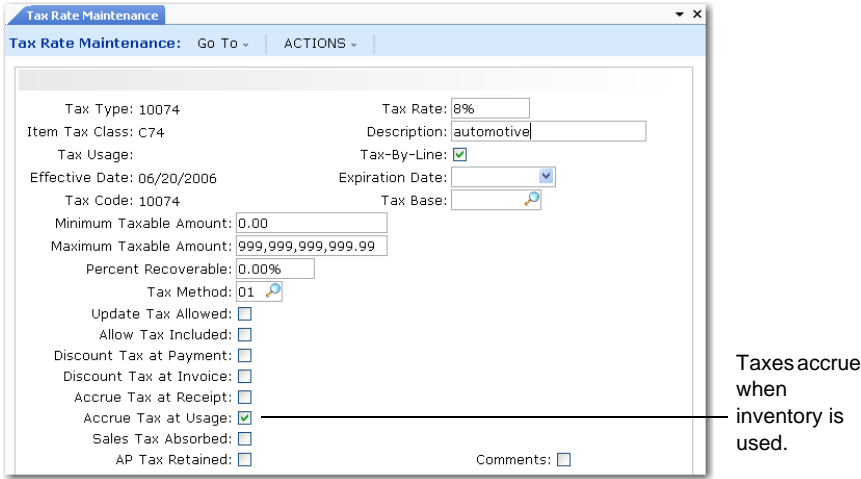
Tax Rate Maintenance

Tax Rate Maintenance: Go To ⌄ ACTIONS ⌄

Tax Type: 10074
Tax Rate: 8%
Item Tax Class: C74
Description: automotive
Tax Usage:
Tax-By-Line: ☑
Effective Date: 06/20/2006
Expiration Date:
Tax Code: 10074
Tax Base:
Minimum Taxable Amount: 0.00
Maximum Taxable Amount: 999,999,999,999.99
Percent Recoverable: 0.00%
Tax Method: 01
Update Tax Allowed: ☐
Allow Tax Included: ☐
Discount Tax at Payment: ☐
Discount Tax at Invoice: ☐
Accrue Tax at Receipt: ☐
Accrue Tax at Usage: ☑
Sales Tax Absorbed: ☐
AP Tax Retained: ☐
Comments: ☐

Taxes accrue when inventory is used.